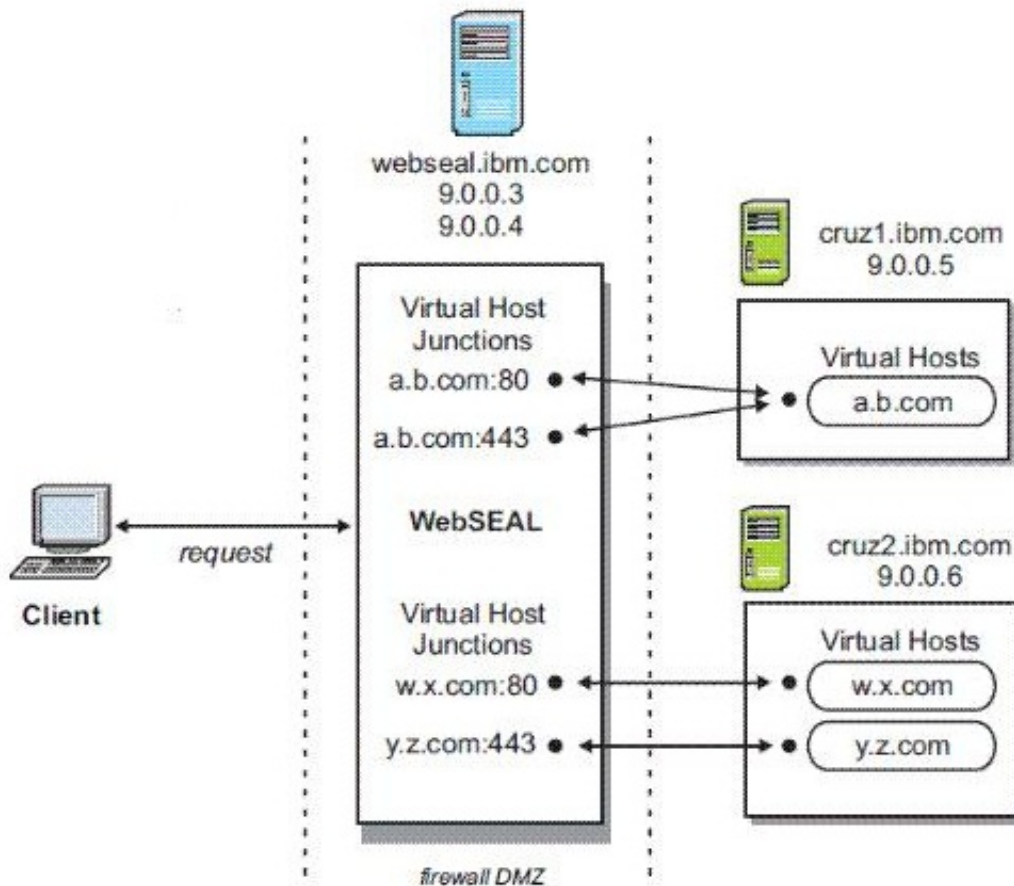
webseal.ibm.com
9.0.0.3
9.0.0.4

cruz1.ibm.com
9.0.0.5

Virtual Host Junctions
a.b.com:80
a.b.com:443

Virtual Hosts
a.b.com

Client

request

WebSEAL

cruz2.ibm.com
9.0.0.6

Virtual Host Junctions
w.x.com:80
y.z.com:443

Virtual Hosts
w.x.com
y.z.com

firewall DMZ